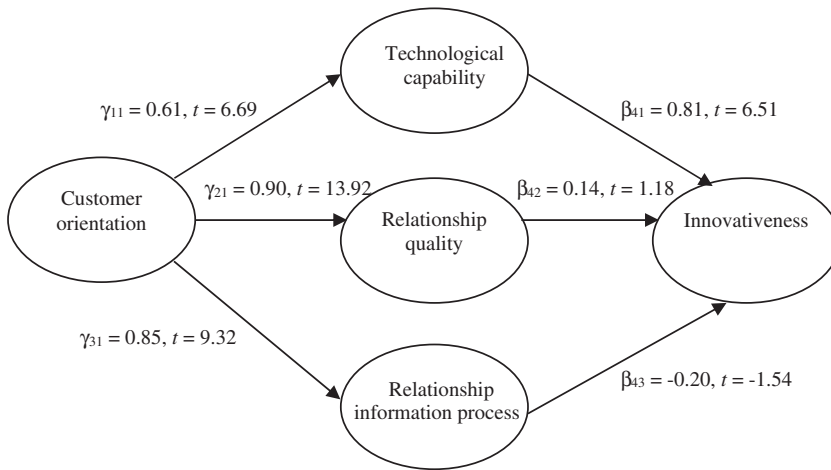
Technological capability

$\gamma_{11} = 0.61$, $t = 6.69$

$\beta_{41} = 0.81$, $t = 6.51$

Customer orientation

$\gamma_{21} = 0.90$, $t = 13.92$

Relationship quality

$\beta_{42} = 0.14$, $t = 1.18$

Innovativeness

$\gamma_{31} = 0.85$, $t = 9.32$

Relationship information process

$\beta_{43} = -0.20$, $t = -1.54$